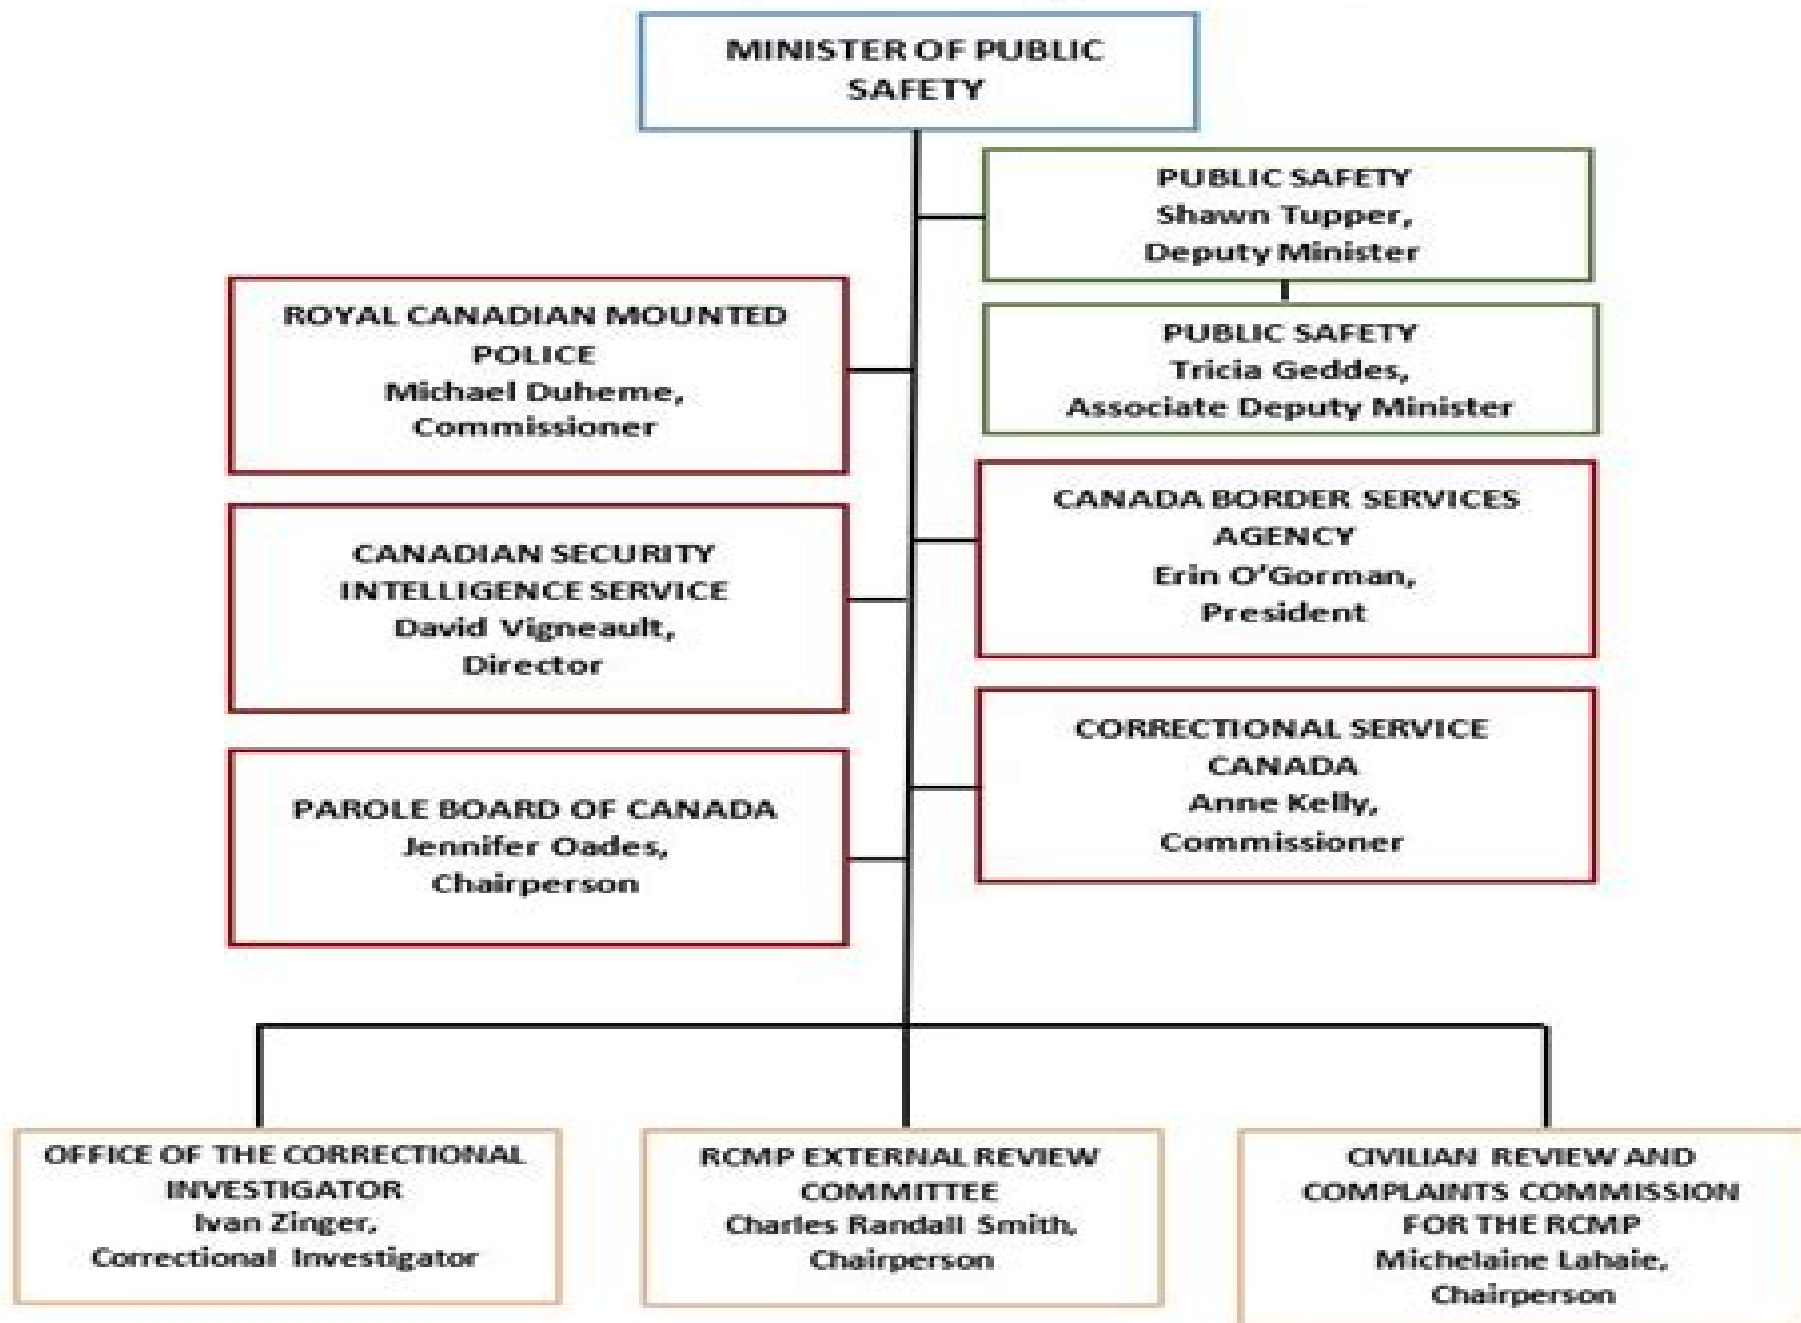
MINISTER OF PUBLIC SAFETY

PUBLIC SAFETY
Shawn Tupper,
Deputy Minister

PUBLIC SAFETY
Tricia Geddes,
Associate Deputy Minister

ROYAL CANADIAN MOUNTED POLICE
Michael Duheme,
Commissioner

CANADA BORDER SERVICES AGENCY
Erin O'Gorman,
President

CANADIAN SECURITY INTELLIGENCE SERVICE
David Vigneault,
Director

CORRECTIONAL SERVICE CANADA
Anne Kelly,
Commissioner

PAROLE BOARD OF CANADA
Jennifer Oades,
Chairperson

OFFICE OF THE CORRECTIONAL INVESTIGATOR
Ivan Zinger,
Correctional Investigator

RCMP EXTERNAL REVIEW COMMITTEE
Charles Randall Smith,
Chairperson

CIVILIAN REVIEW AND COMPLAINTS COMMISSION FOR THE RCMP
Michelaine Lahaie,
Chairperson